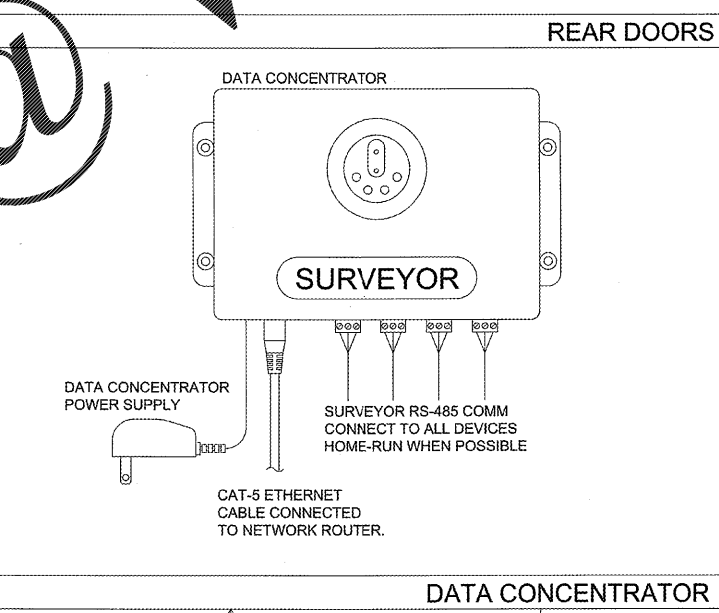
REAR DOORS

DATA CONCENTRATOR

SURVEYOR

DATA CONCENTRATOR POWER SUPPLY

SURVEYOR RS-485 COMM
CONNECT TO ALL DEVICES
HOME-RUN WHEN POSSIBLE

CAT-5 ETHERNET CABLE CONNECTED TO NETWORK ROUTER.

DATA CONCENTRATOR